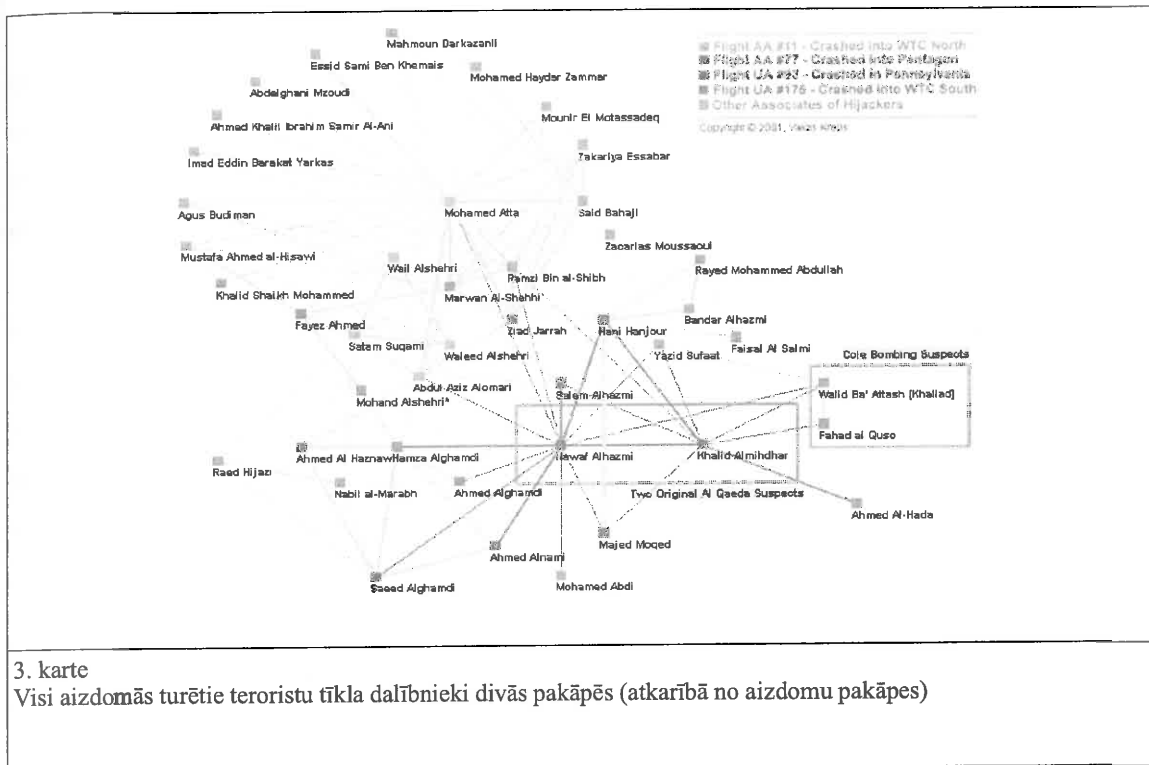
Mahmoun Darkazanli
Essid Sami Ben Khemais
Mohamed Haydar Zammar
Abdelghani Mzoudi
Mounir El Motassadeq
Ahmed Khalil Ibrahim Samir Al-Ani
Zakariya Essabar
Imad Eddin Barakat Yarkas
Agus Budiman
Mohamed Atta
Said Bahaji
Zacarias Moussaoui
Mustafa Ahmed al-Hisawi
Wail Alshehri
Ramzi Bin al-Shibh
Rayed Mohammed Abdullah
Khalid Shaikh Mohammed
Marwan Al-Shehhi
Fayez Ahmed
Ziad Jarrah
Hani Hanjour
Bandar Alhazmi
Satam Suqami
Waleed Alshehri
Yazid Sufaat
Faisal Al Salmi
Abdul Aziz Alomari
Cole Bombing Suspects
Mohand Alshehri
Salem Alhazmi
Walid Ba' Attash [Khallad]
Fahad al Quso
Ahmed Al Haznaw
Hamza Alghamdi
Nawaf Alhazmi
Khalid Almihdhar
Raed Hijazi
Nabil al-Marabh
Ahmed Alghamdi
Two Original Al Qaeda Suspects
Ahmed Al-Hada
Majed Moqed
Ahmed Alnami
Saeed Alghamdi
Mohamed Abdi

Flight AA #11 - Crashed into WTC North
Flight AA #77 - Crashed into Pentagon
Flight UA #93 - Crashed in Pennsylvania
Flight UA #175 - Crashed into WTC South
Other Associates of Hijackers
Copyright © 2001, Valdis Krebs

3. karte
Visi aizdomās turētie teroristu tīkla dalībnieki divās pakāpēs (atkarībā no aizdomu pakāpes)